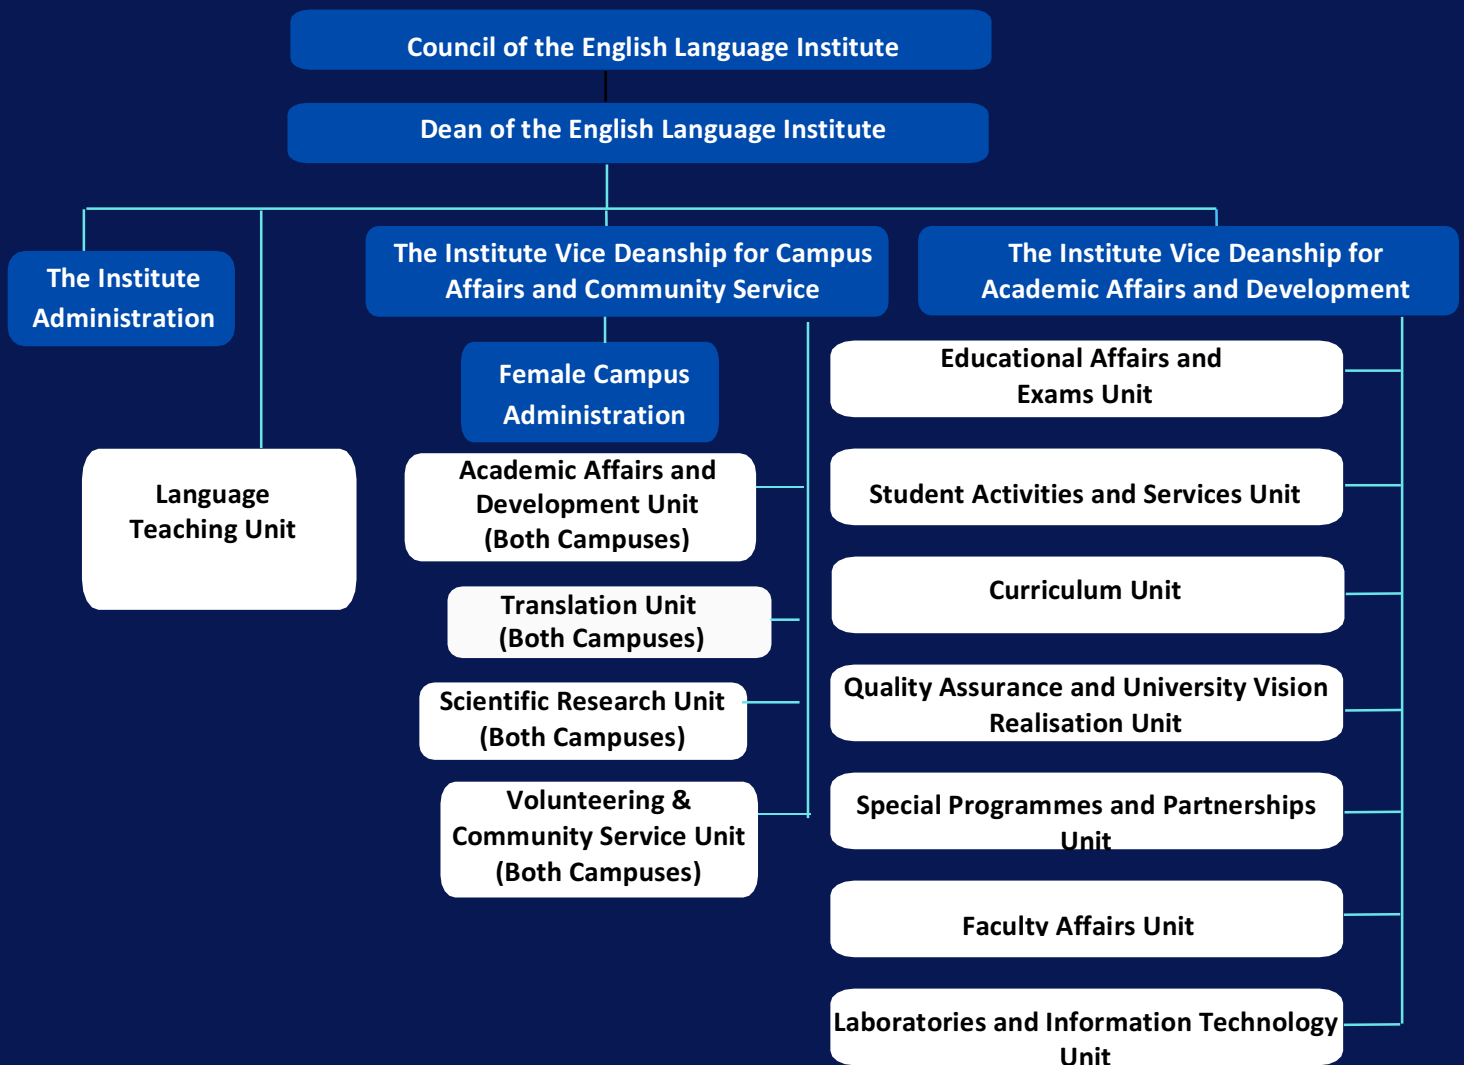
Council of the English Language Institute

Dean of the English Language Institute

The Institute Administration

Language Teaching Unit

The Institute Vice Deanship for Campus Affairs and Community Service

Female Campus Administration

Academic Affairs and Development Unit (Both Campuses)

Translation Unit (Both Campuses)

Scientific Research Unit (Both Campuses)

Volunteering & Community Service Unit (Both Campuses)

The Institute Vice Deanship for Academic Affairs and Development

Educational Affairs and Exams Unit

Student Activities and Services Unit

Curriculum Unit

Quality Assurance and University Vision Realisation Unit

Special Programmes and Partnerships Unit

Faculty Affairs Unit

Laboratories and Information Technology Unit